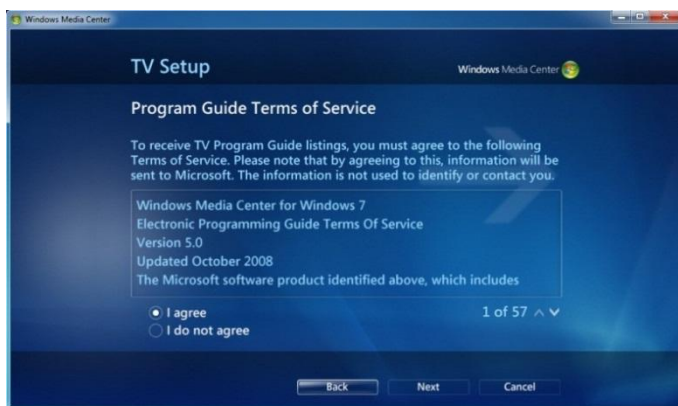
Windows Media Center

TV Setup

Windows Media Center

Program Guide Terms of Service

To receive TV Program Guide listings, you must agree to the following Terms of Service. Please note that by agreeing to this, information will be sent to Microsoft. The information is not used to identify or contact you.

Windows Media Center for Windows 7
Electronic Programming Guide Terms Of Service
Version 5.0
Updated October 2008
The Microsoft software product identified above, which includes

I agree
I do not agree

1 of 57

Back
Next
Cancel